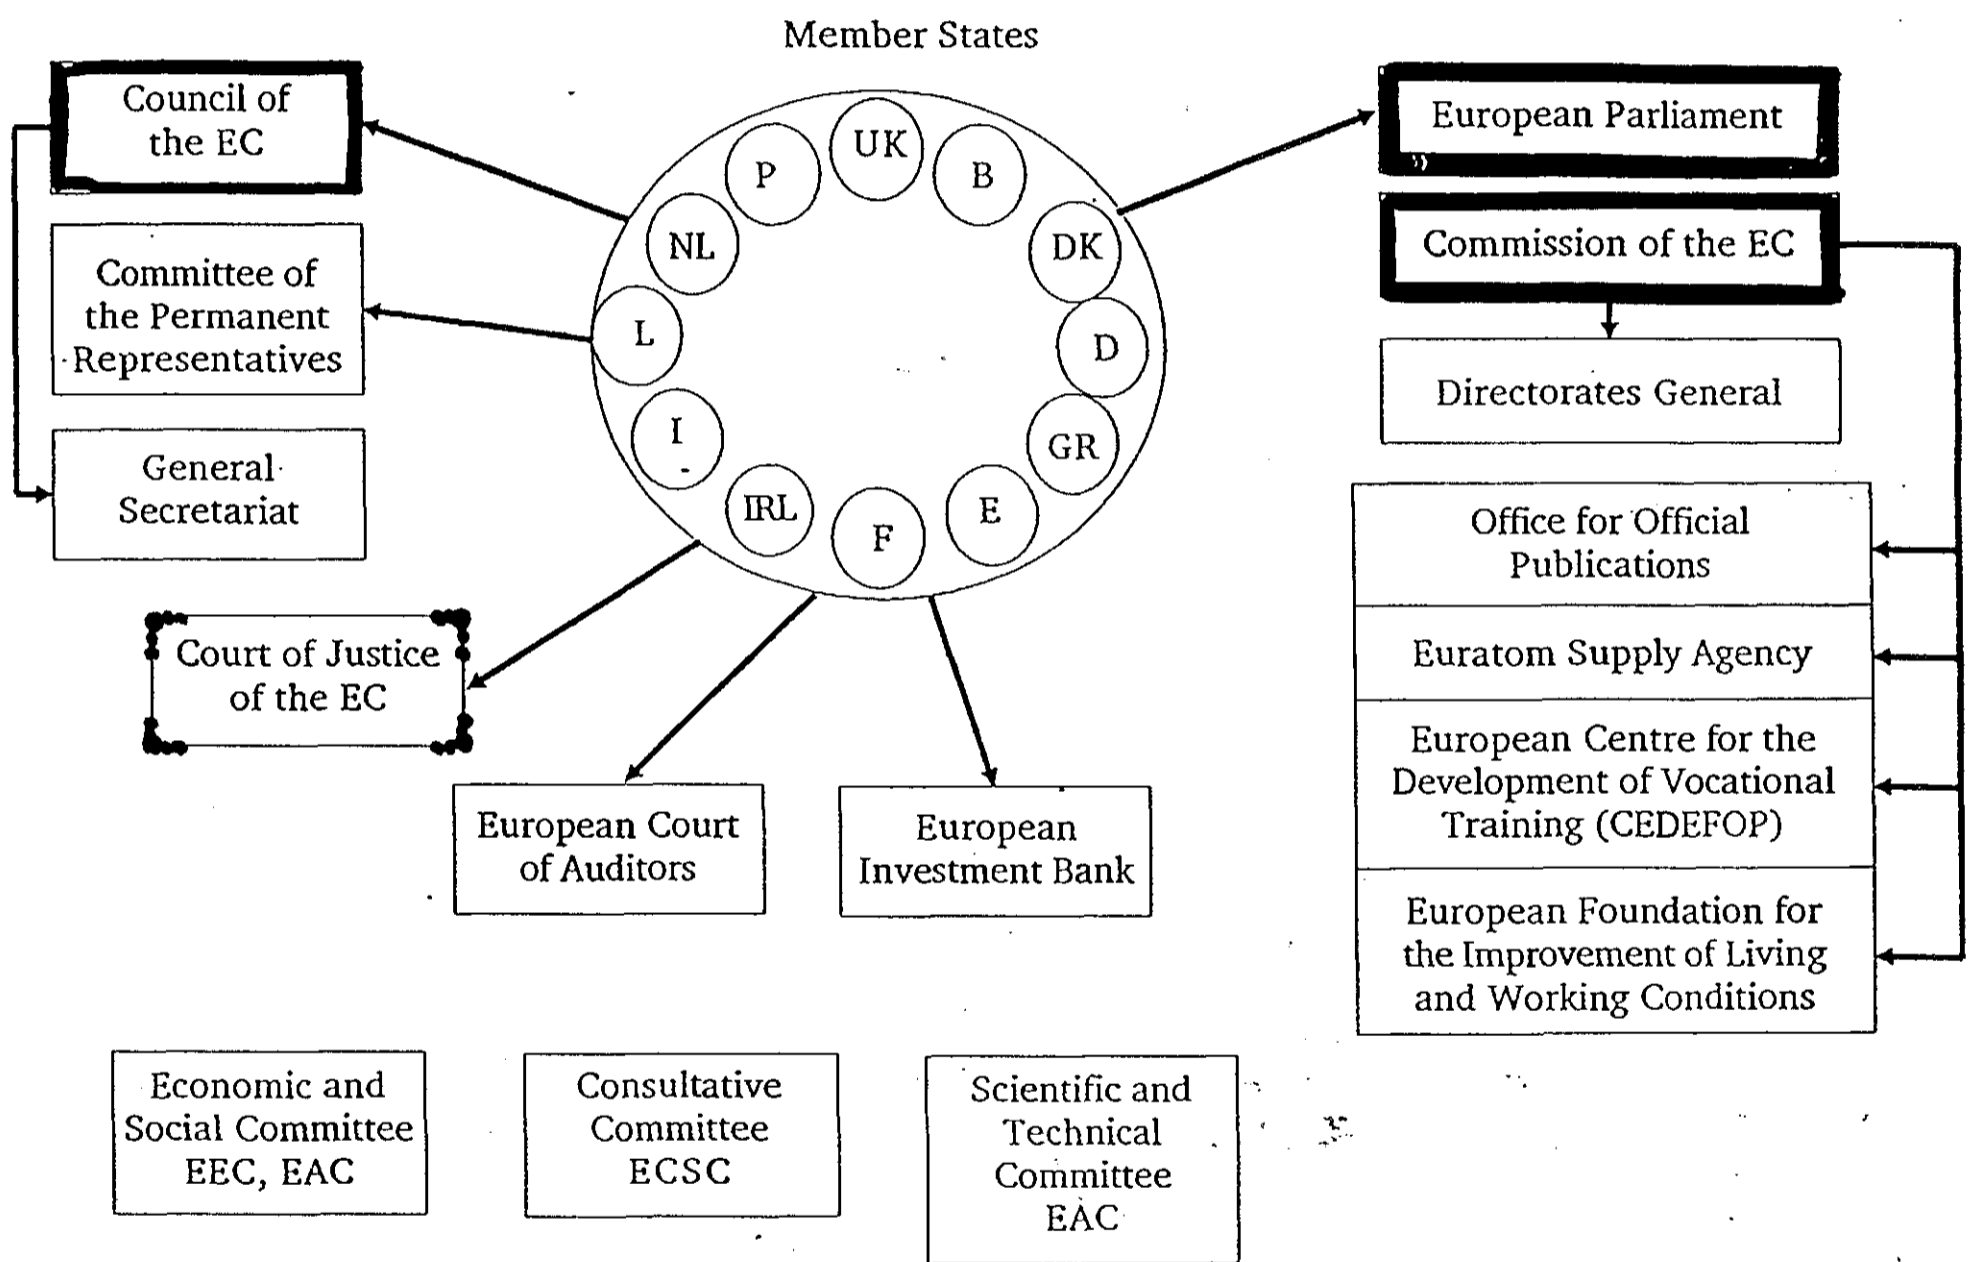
Member States

Council of the EC

Committee of the Permanent Representatives

General Secretariat

Court of Justice of the EC

UK
B
DK
D
GR
E
F
IRL
I
L
NL
P

European Parliament

Commission of the EC

Directorates General

Office for Official Publications

Euratom Supply Agency

European Centre for the Development of Vocational Training (CEDEFOP)

European Foundation for the Improvement of Living and Working Conditions

European Court of Auditors

European Investment Bank

Economic and Social Committee EEC, EAC

Consultative Committee ECSC

Scientific and Technical Committee EAC